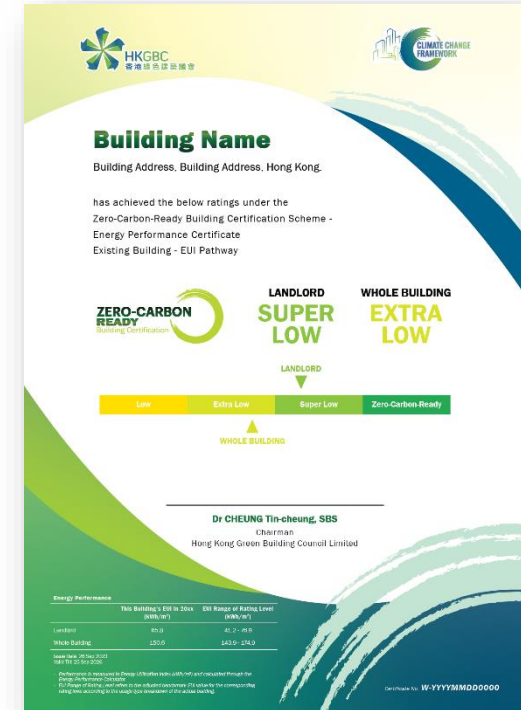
HKGBC
香港綠色建築議會

CLIMATE CHANGE FRAMEWORK

Building Name

Building Address, Building Address, Hong Kong.

has achieved the below ratings under the Zero-Carbon-Ready Building Certification Scheme - Energy Performance Certificate Existing Building - EUI Pathway

ZERO-CARBON READY Building Certification

LANDLORD
SUPER LOW

WHOLE BUILDING
EXTRA LOW

LANDLORD

| Low | Extra Low | Super Low | Zero-Carbon-Ready |
|---|---|---|---|

WHOLE BUILDING

Dr CHEUNG Tin-cheung, SBS
Chairman
Hong Kong Green Building Council Limited

Energy Performance

| | This Building's EUI in 20xx (kWh/m²) | EUI Range of Rating Level (kWh/m²) |
|---|---|---|
| Landlord | 65.1 | 41.2 - 85.9 |
| Whole Building | 150.6 | 143.9 - 174.9 |

Issue Date: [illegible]
Valid Till: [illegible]

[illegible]

Certificate No. W-YYYYMMDD0000